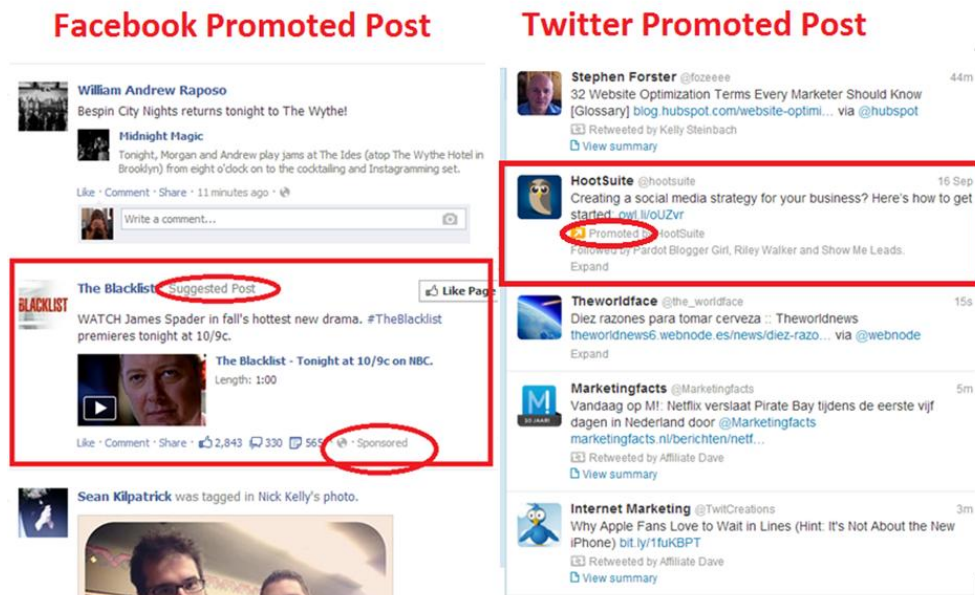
Facebook Promoted Post

William Andrew Raposo
Bespin City Nights returns tonight to The Wythe!

Midnight Magic
Tonight, Morgan and Andrew play jams at The Ides (atop The Wythe Hotel in Brooklyn) from eight o'clock on to the cocktailing and Instagramming set.

Like · Comment · Share · 11 minutes ago ·

Write a comment...

BLACKLIST
The Blacklist Suggested Post
Like Page
WATCH James Spader in fall's hottest new drama. #TheBlacklist premieres tonight at 10/9c.

The Blacklist - Tonight at 10/9c on NBC.
Length: 1:00

Like · Comment · Share · 2,843 330 565 · Sponsored

Sean Kilpatrick was tagged in Nick Kelly's photo.

Twitter Promoted Post

Stephen Forster @fozeeee 44m
32 Website Optimization Terms Every Marketer Should Know [Glossary] blog.hubspot.com/website-optimi... via @hubspot
Retweeted by Kelly Steinbach
View summary

HootSuite @hootsuite 16 Sep
Creating a social media strategy for your business? Here's how to get started: owl.li/oUZvr
Promoted by HootSuite
Followed by Pardot Blogger Girl, Riley Walker and Show Me Leads.
Expand

Theworldface @the_worldface 15s
Diez razones para tomar cerveza :: Theworldnews theworldnews6.webnode.es/news/diez-razo... via @webnode
Expand

M
Marketingfacts @Marketingfacts 5m
Vandaag op M!: Netflix verslaat Pirate Bay tijdens de eerste vijf dagen in Nederland door @Marketingfacts marketingfacts.nl/berichten/netf...
Retweeted by Affiliate Dave
View summary

Internet Marketing @TwitCreations 3m
Why Apple Fans Love to Wait in Lines (Hint: It's Not About the New iPhone) bit.ly/1fuKBPT
Retweeted by Affiliate Dave
View summary